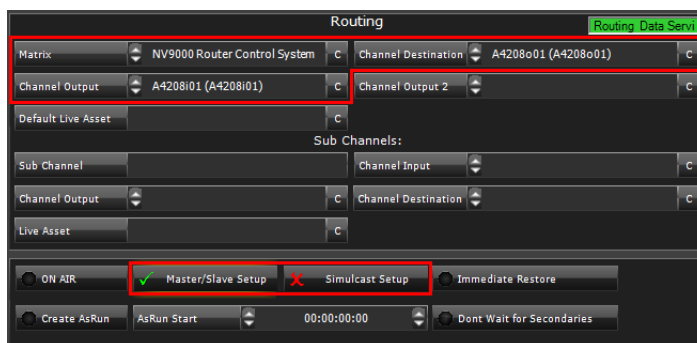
Routing

Routing Data Servi

Matrix NV9000 Router Control System C

Channel Destination A4208o01 (A4208o01) C

Channel Output A4208i01 (A4208i01) C

Channel Output 2 C

Default Live Asset C

Sub Channels:

Sub Channel

Channel Input C

Channel Output C

Channel Destination C

Live Asset C

ON AIR

✓ Master/Slave Setup

✗ Simulcast Setup

Immediate Restore

Create AsRun

AsRun Start

00:00:00:00

Dont Wait for Secondaries